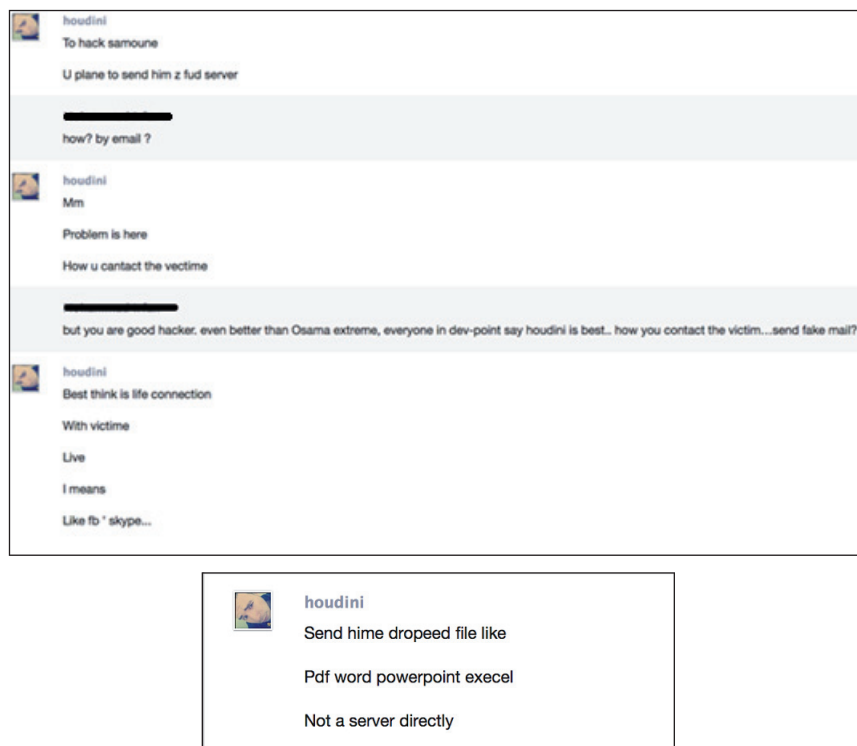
houdini
To hack samoune

U plane to send him z fud server

how? by email ?

houdini
Mm

Problem is here

How u cantact the vectime

but you are good hacker. even better than Osama extreme, everyone in dev-point say houdini is best.. how you contact the victim....send fake mail?

houdini
Best think is life connection

With victime

Live

I means

Like fb ' skype...

houdini
Send hime dropeed file like

Pdf word powerpoint execel

Not a server directly